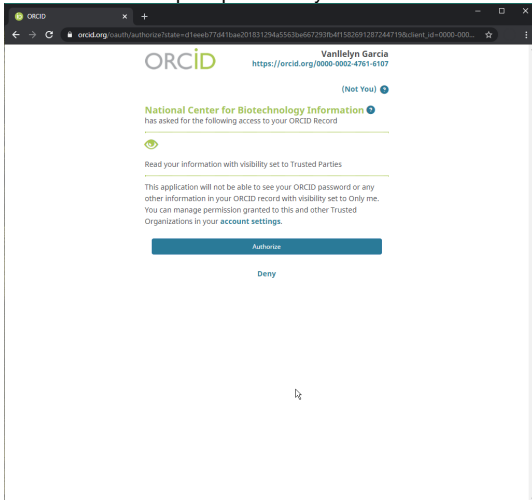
ORCID ×
+
orcid.org/oauth/authorize?state=d1eeeb77d41bae201831294a5563be667293fb4f1582691287244719&client_id=0000-000...

ORCID

Vanllelyn Garcia
https://orcid.org/0000-0002-4761-6107

(Not You) ?

National Center for Biotechnology Information ?
has asked for the following access to your ORCID Record

Read your information with visibility set to Trusted Parties

This application will not be able to see your ORCID password or any other information in your ORCID record with visibility set to Only me. You can manage permission granted to this and other Trusted Organizations in your account settings.

Authorize

Deny